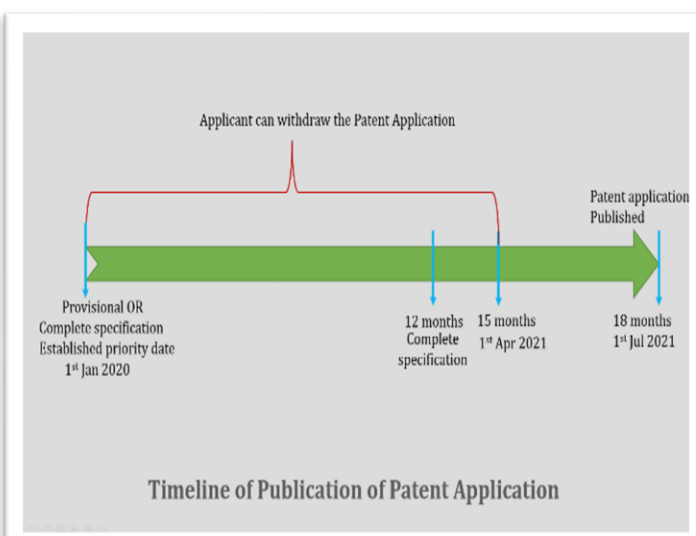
Applicant can withdraw the Patent Application

Patent application Published

Provisional OR Complete specification Established priority date 1$^{st}$ Jan 2020

12 months Complete specification

15 months 1$^{st}$ Apr 2021

18 months 1$^{st}$ Jul 2021

Timeline of Publication of Patent Application